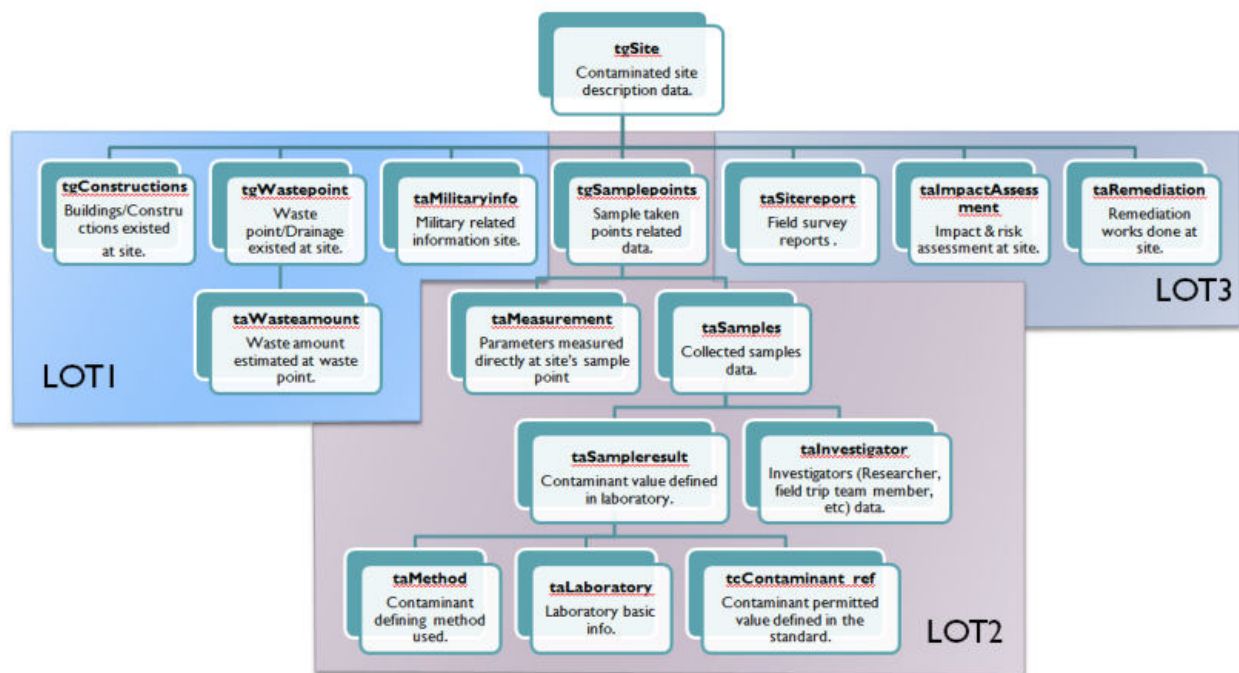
tgSite
Contaminated site description data.

tgConstructions
Buildings/Constructions existed at site.

tgWastepoint
Waste point/Drainage existed at site.

taMilitaryinfo
Military related information site.

tgSamplepoints
Sample taken points related data.

taSitereport
Field survey reports .

taImpactAssessment
Impact & risk assessment at site.

taRemediation
Remediation works done at site.

LOT3

taWasteamount
Waste amount estimated at waste point.

LOT1

taMeasurement
Parameters measured directly at site's sample point

taSamples
Collected samples data.

taSampleresult
Contaminant value defined in laboratory.

taInvestigator
Investigators (Researcher, field trip team member, etc) data.

taMethod
Contaminant defining method used.

taLaboratory
Laboratory basic info.

tcContaminant_ref
Contaminant permitted value defined in the standard.

LOT2